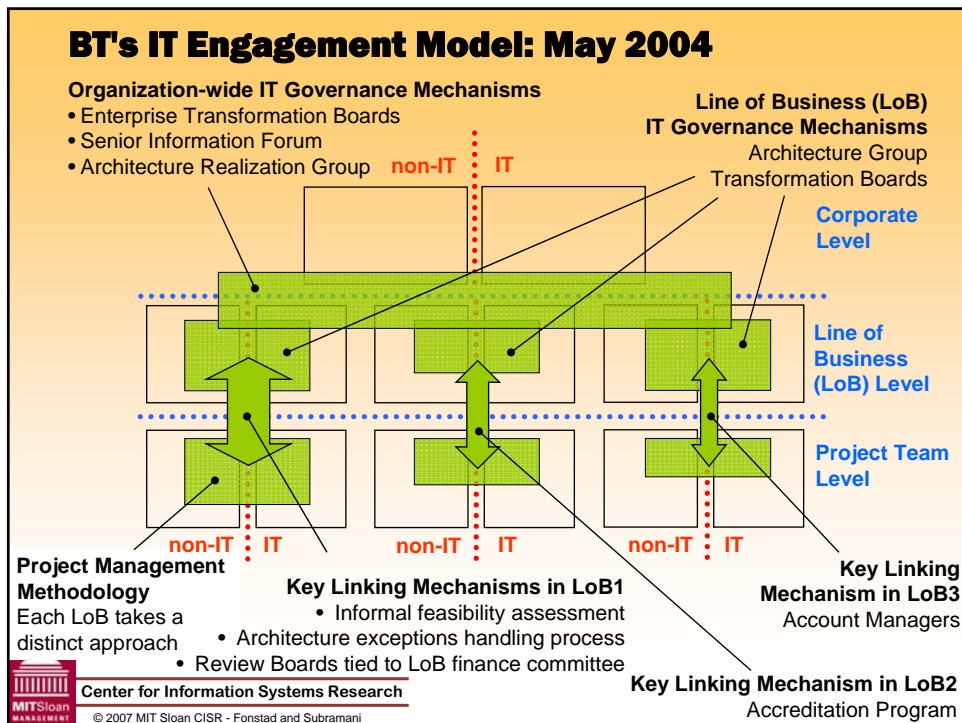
BT's IT Engagement Model: May 2004

Organization-wide IT Governance Mechanisms
• Enterprise Transformation Boards
• Senior Information Forum
• Architecture Realization Group

non-IT IT

Line of Business (LoB) IT Governance Mechanisms
Architecture Group
Transformation Boards

Corporate Level

Line of Business (LoB) Level

Project Team Level

non-IT IT

non-IT IT

non-IT IT

Project Management Methodology
Each LoB takes a distinct approach

Key Linking Mechanisms in LoB1
• Informal feasibility assessment
• Architecture exceptions handling process
• Review Boards tied to LoB finance committee

Key Linking Mechanism in LoB3
Account Managers

Key Linking Mechanism in LoB2
Accreditation Program

MITSloan MANAGEMENT
Center for Information Systems Research
© 2007 MIT Sloan CISR - Fonstad and Subramani